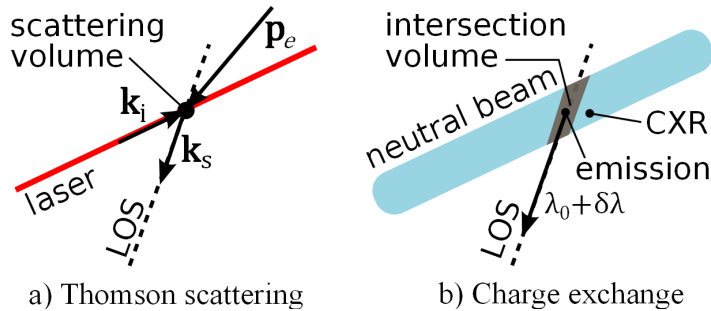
scattering volume

$\mathbf{p}_e$

$\mathbf{k}_\mathrm{i}$

$\mathbf{k}_\mathrm{s}$

laser

LOS

a) Thomson scattering

intersection volume

neutral beam

CXR

emission

$\lambda_0+\delta\lambda$

LOS

b) Charge exchange